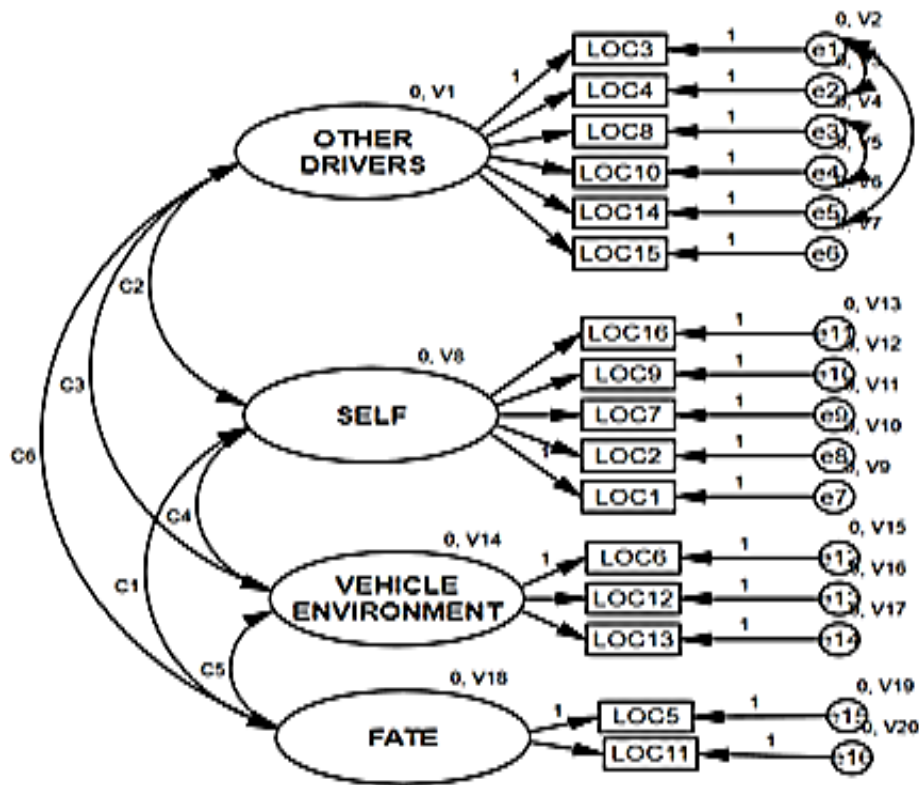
0, V2

0, V1

1 LOC3 1 e1

LOC4 1 e2 0, V4

OTHER DRIVERS

LOC8 1 e3 V5

LOC10 1 e4 V6

LOC14 1 e5 V7

LOC15 1 e6

C2

0, V13

LOC16 1 e11 V12

0, V8

LOC9 1 e10 V11

C3

SELF

LOC7 1 e9 V10

LOC2 1 e8 V9

1

LOC1 1 e7

C6

C4

0, V14

0, V15

1 LOC6 1 e12 V16

C1

VEHICLE ENVIRONMENT

LOC12 1 e13 V17

LOC13 1 e14

C5

0, V18

0, V19

1 LOC5 1 e15 0, V20

FATE

LOC11 1 e16